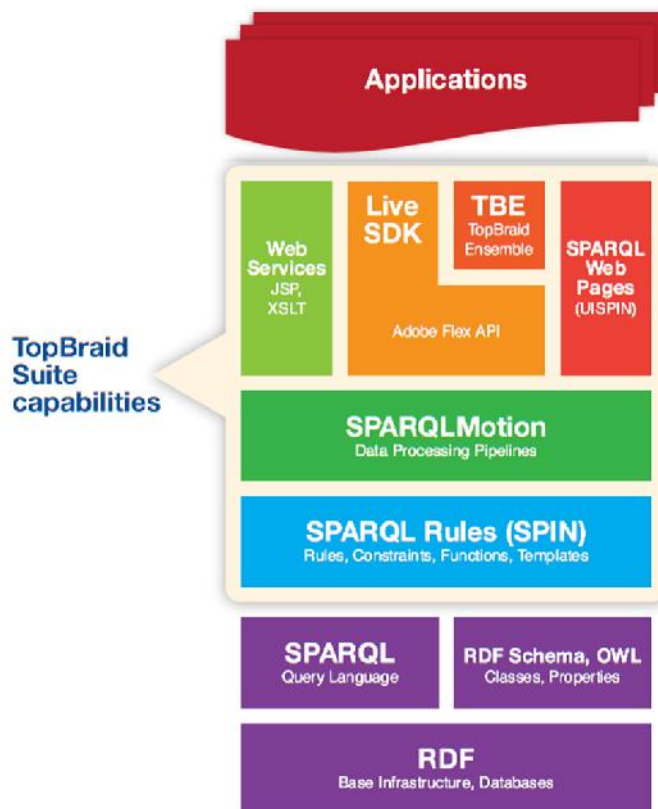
Applications

TopBraid Suite capabilities

Web Services
JSP, XSLT

Live SDK

Adobe Flex API

TBE
TopBraid Ensemble

SPARQL Web Pages
(UISPIN)

SPARQLMotion
Data Processing Pipelines

SPARQL Rules (SPIN)
Rules, Constraints, Functions, Templates

SPARQL
Query Language

RDF Schema, OWL
Classes, Properties

RDF
Base Infrastructure, Databases